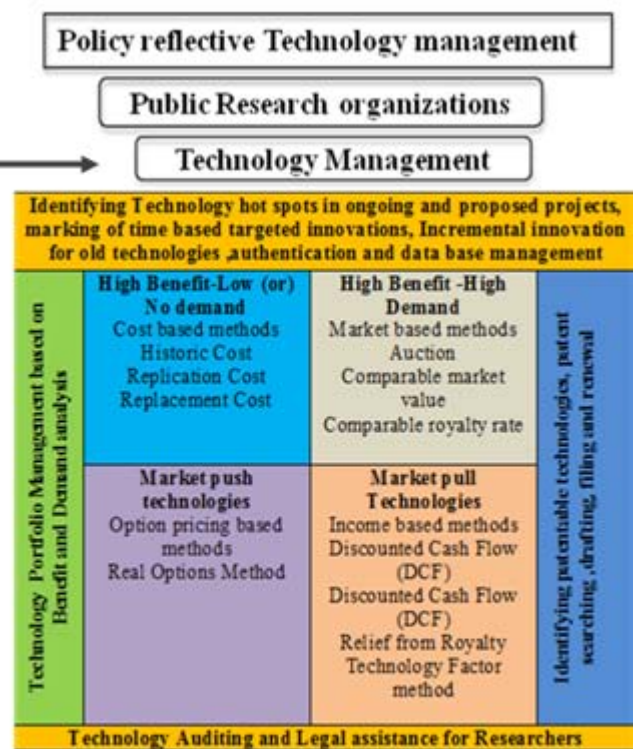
Policy reflective Technology management

Public Research organizations

Technology Management

Identifying Technology hot spots in ongoing and proposed projects, marking of time based targeted innovations, Incremental innovation for old technologies ,authentication and data base management

Technology Portfolio Management based on Benefit and Demand analysis

High Benefit-Low (or) No demand
Cost based methods
Historic Cost
Replication Cost
Replacement Cost

High Benefit -High Demand
Market based methods
Auction
Comparable market value
Comparable royalty rate

Market push technologies
Option pricing based methods
Real Options Method

Market pull Technologies
Income based methods
Discounted Cash Flow (DCF)
Discounted Cash Flow (DCF)
Relief from Royalty
Technology Factor method

Identifying patentable technologies, patent searching ,drafting, filing and renewal

Technology Auditing and Legal assistance for Researchers